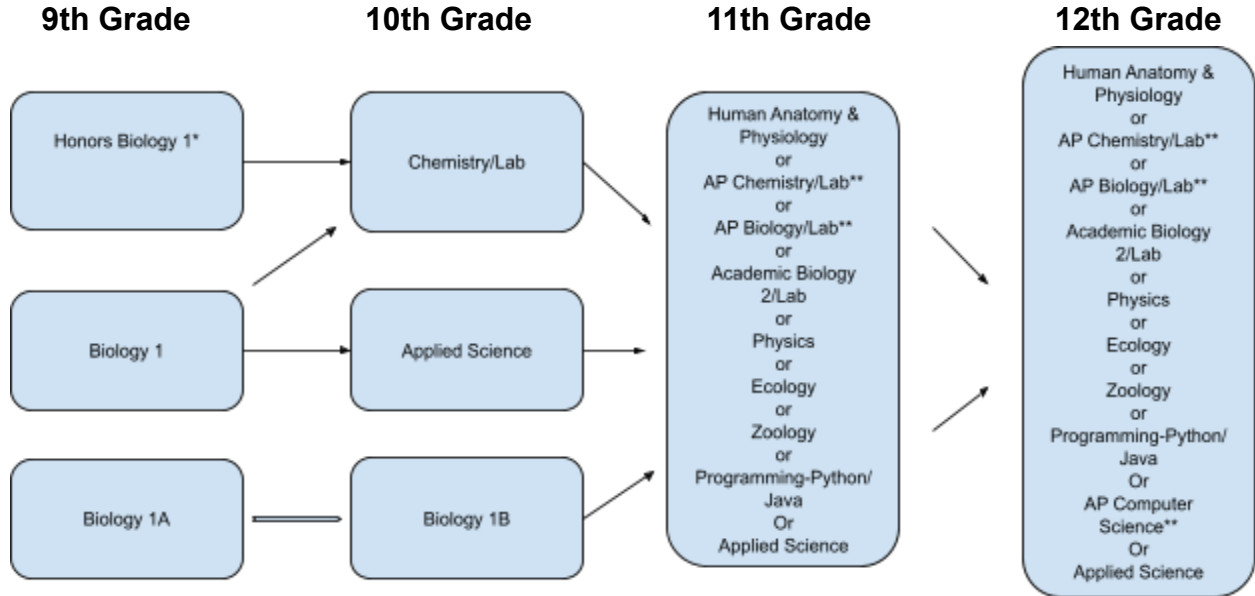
9th Grade

10th Grade

11th Grade

12th Grade

Honors Biology 1*

Biology 1

Biology 1A

Chemistry/Lab

Applied Science

Biology 1B

Human Anatomy & Physiology or AP Chemistry/Lab** or AP Biology/Lab** or Academic Biology 2/Lab or Physics or Ecology or Zoology or Programming-Python/ Java Or Applied Science

Human Anatomy & Physiology or AP Chemistry/Lab** or AP Biology/Lab** or Academic Biology 2/Lab or Physics or Ecology or Zoology or Programming-Python/ Java Or AP Computer Science** Or Applied Science